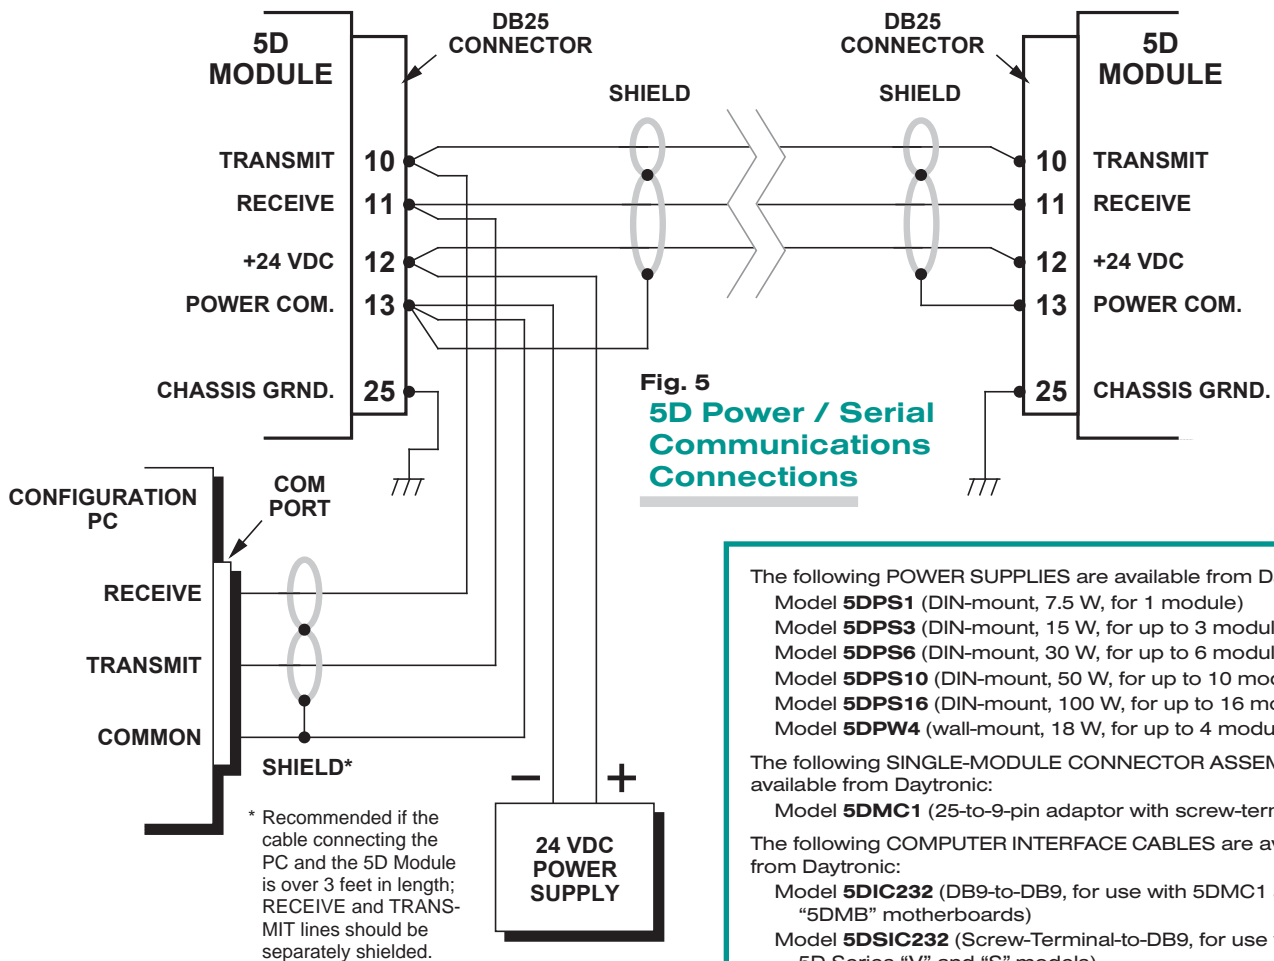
5D MODULE

DB25 CONNECTOR

DB25 CONNECTOR

5D MODULE

SHIELD

SHIELD

TRANSMIT 10

RECEIVE 11

+24 VDC 12

POWER COM. 13

CHASSIS GRND. 25

10 TRANSMIT

11 RECEIVE

12 +24 VDC

13 POWER COM.

25 CHASSIS GRND.

Fig. 5
5D Power / Serial Communications Connections

CONFIGURATION PC

COM PORT

RECEIVE

TRANSMIT

COMMON

SHIELD*

\* Recommended if the cable connecting the PC and the 5D Module is over 3 feet in length; RECEIVE and TRANSMIT lines should be separately shielded.

– +

24 VDC POWER SUPPLY

The following POWER SUPPLIES are available from D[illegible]
Model **5DPS1** (DIN-mount, 7.5 W, for 1 module)
Model **5DPS3** (DIN-mount, 15 W, for up to 3 modul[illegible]
Model **5DPS6** (DIN-mount, 30 W, for up to 6 modul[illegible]
Model **5DPS10** (DIN-mount, 50 W, for up to 10 mo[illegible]
Model **5DPS16** (DIN-mount, 100 W, for up to 16 m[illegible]
Model **5DPW4** (wall-mount, 18 W, for up to 4 modu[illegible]

The following SINGLE-MODULE CONNECTOR ASSE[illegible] available from Daytronic:
Model **5DMC1** (25-to-9-pin adaptor with screw-ter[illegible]

The following COMPUTER INTERFACE CABLES are a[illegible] from Daytronic:
Model **5DIC232** (DB9-to-DB9, for use with 5DMC1 "5DMB" motherboards)
Model **5DSIC232** (Screw-Terminal-to-DB9, for use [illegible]
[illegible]